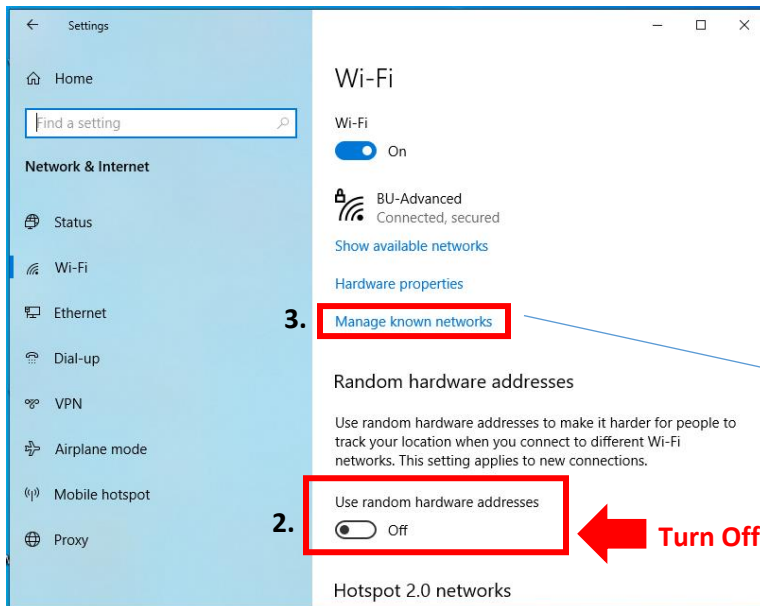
Settings

Home

Find a setting

Network & Internet

Status

Wi-Fi

Ethernet

Dial-up

VPN

Airplane mode

Mobile hotspot

Proxy

Wi-Fi

Wi-Fi

On

BU-Advanced
Connected, secured

Show available networks

Hardware properties

3. Manage known networks

Random hardware addresses

Use random hardware addresses to make it harder for people to track your location when you connect to different Wi-Fi networks. This setting applies to new connections.

2. Use random hardware addresses

Off

Turn Off

Hotspot 2.0 networks